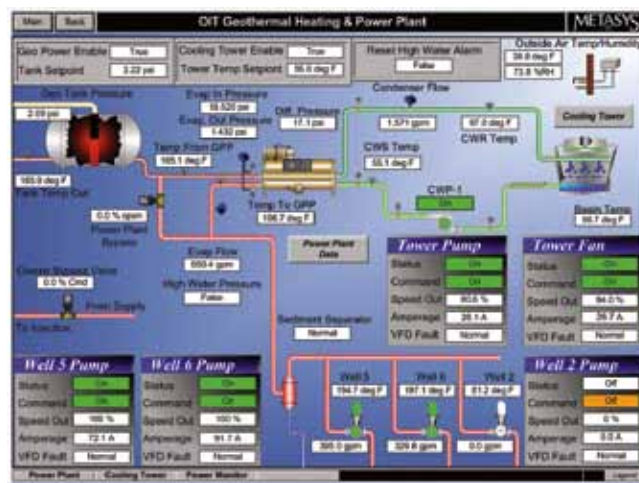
Main | Back

OIT Geothermal Heating & Power Plant

METASYS

Geo Power Enable | True
Tank Setpoint | 3.22 psi

Cooling Tower Enable | True
Tower Temp Setpoint | 55.0 deg F

Reset High Water Alarm
False

Outside Air Temp/Humidity
39.6 deg F
73.8 %RH

Geo Tank Pressure
2.09 psi

Evap In Pressure
18.520 psi
Evap. Out Pressure
1.432 psi

Diff. Pressure
17.1 psi

Condenser Flow
1,571 gpm

97.0 deg F
CWR Temp

Cooling Tower

Temp From GPP
185.1 deg F

CWS Temp
55.1 deg F

CWP-1
On

185.0 deg F
Tank Temp Out

0.0 % open
Power Plant Bypass

Temp To GPP
106.7 deg F

Basin Temp
56.7 deg F

Evap Flow
550.4 gpm

Power Plant Data

High Water Pressure
False

Closed Bypass Valve
0.0 % Cmd

From Supply

To Injection

Tower Pump
Status | On
Command | On
Speed Out | 90.8 %
Amperage | 28.1 A
VFD Fault | Normal

Tower Fan
Status | On
Command | On
Speed Out | 84.0 %
Amperage | 39.7 A
VFD Fault | Normal

Sediment Separator
Normal

Well 5 Pump
Status | On
Command | On
Speed Out | 100 %
Amperage | 72.1 A
VFD Fault | Normal

Well 6 Pump
Status | On
Command | On
Speed Out | 100 %
Amperage | 91.7 A
VFD Fault | Normal

Well 5
194.7 deg F
395.0 gpm

Well 6
197.9 deg F
329.8 gpm

Well 2
61.2 deg F
0.0 gpm

Well 2 Pump
Status | Off
Command | Off
Speed Out | 0 %
Amperage | 0.0 A
VFD Fault | Normal

Power Plant | Cooling Tower | Power Monitor